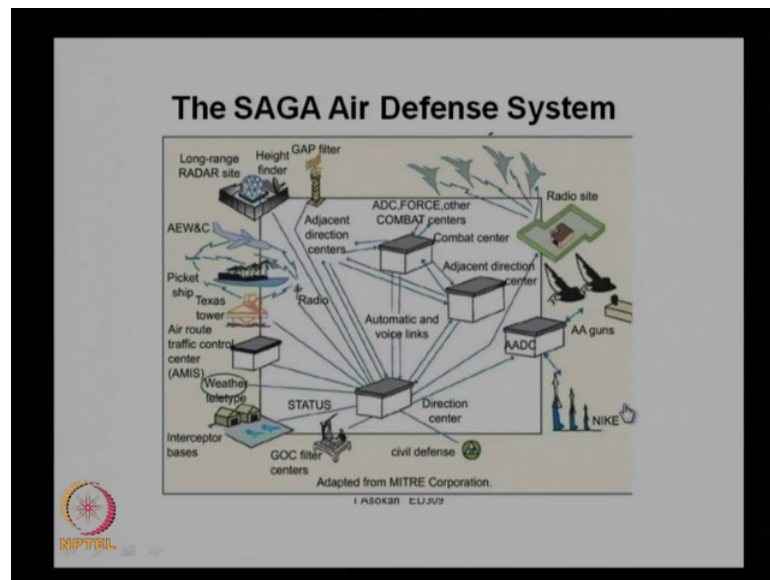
The SAGA Air Defense System

Long-range RADAR site
Height finder
GAP filter
Radio site
ADC,FORCE,other COMBAT centers
Adjacent direction centers
Combat center
AEW&C
Adjacent direction center
Picket ship
Texas tower
Radio
Automatic and voice links
AA guns
Air route traffic control center (AMIS)
AADC
Weather teletype
STATUS
Direction center
NIKE
Interceptor bases
GOC filter centers
civil defense
Adapted from MITRE Corporation.

T Asokan ED309

NPTEL